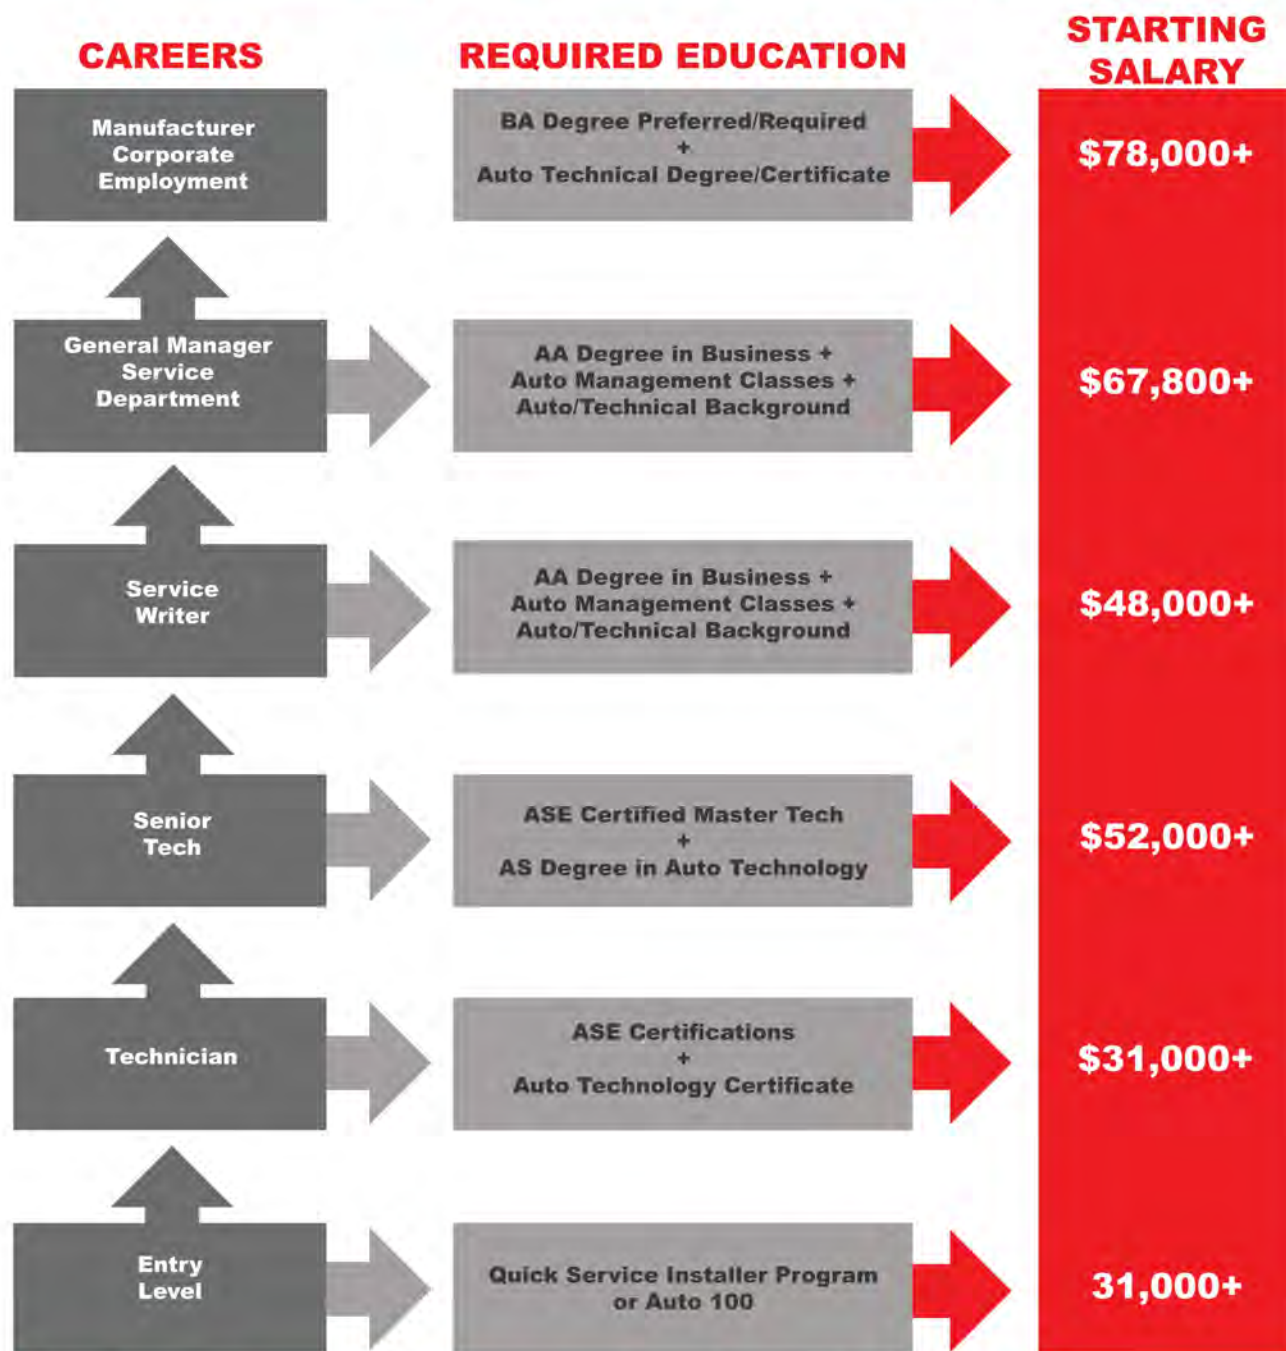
| CAREERS | REQUIRED EDUCATION | STARTING SALARY |
|---|---|---|
| Manufacturer Corporate Employment | BA Degree Preferred/Required + Auto Technical Degree/Certificate | \$78,000+ |
| General Manager Service Department | AA Degree in Business + Auto Management Classes + Auto/Technical Background | \$67,800+ |
| Service Writer | AA Degree in Business + Auto Management Classes + Auto/Technical Background | \$48,000+ |
| Senior Tech | ASE Certified Master Tech + AS Degree in Auto Technology | \$52,000+ |
| Technician | ASE Certifications + Auto Technology Certificate | \$31,000+ |
| Entry Level | Quick Service Installer Program or Auto 100 | 31,000+ |